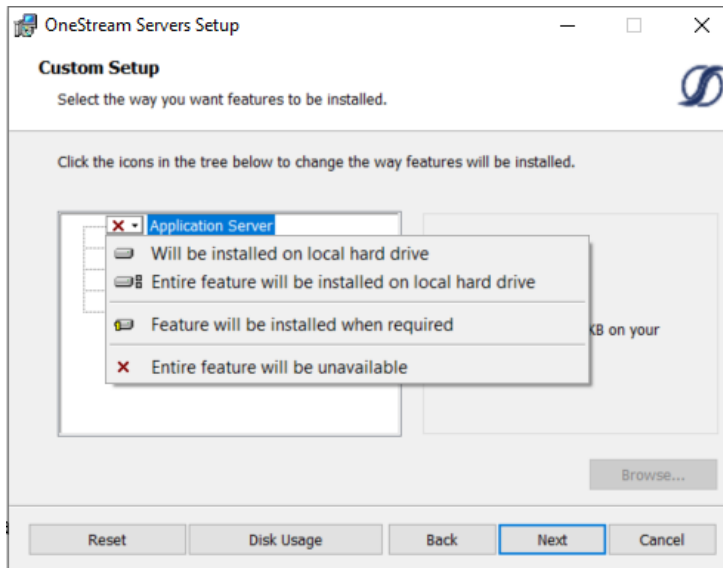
OneStream Servers Setup

Custom Setup

Select the way you want features to be installed.

Click the icons in the tree below to change the way features will be installed.

Application Server

Will be installed on local hard drive

Entire feature will be installed on local hard drive

Feature will be installed when required

Entire feature will be unavailable

KB on your

Browse...

Reset

Disk Usage

Back

Next

Cancel